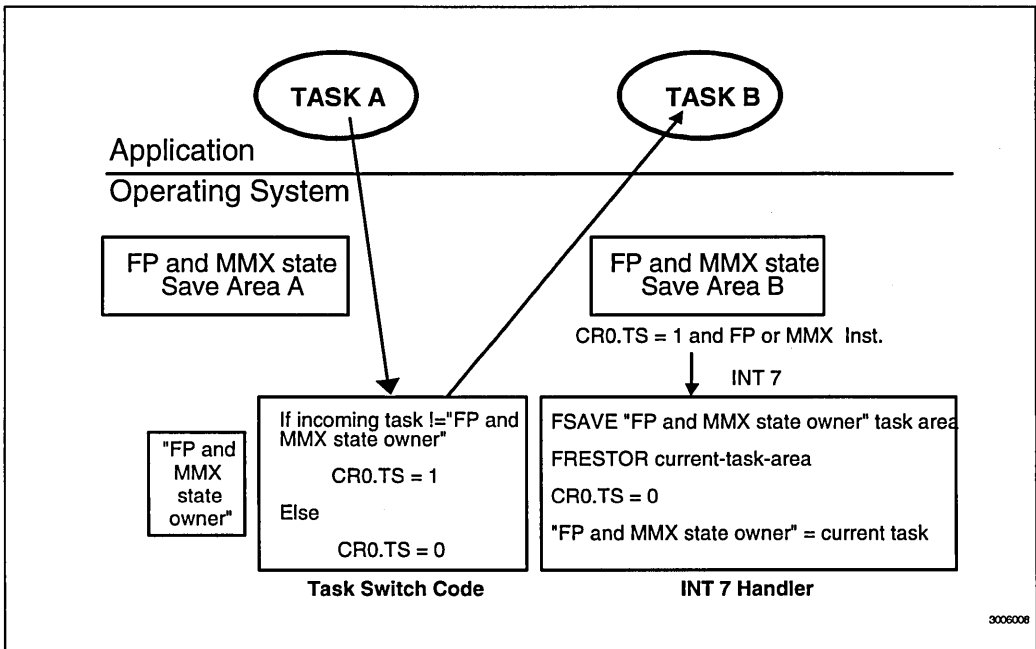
TASK A

TASK B

Application

Operating System

FP and MMX state Save Area A

FP and MMX state Save Area B

CR0.TS = 1 and FP or MMX Inst.

INT 7

"FP and MMX state owner"

If incoming task !="FP and MMX state owner"

CR0.TS = 1

Else

CR0.TS = 0

Task Switch Code

FSAVE "FP and MMX state owner" task area

FRESTOR current-task-area

CR0.TS = 0

"FP and MMX state owner" = current task

INT 7 Handler

3006008